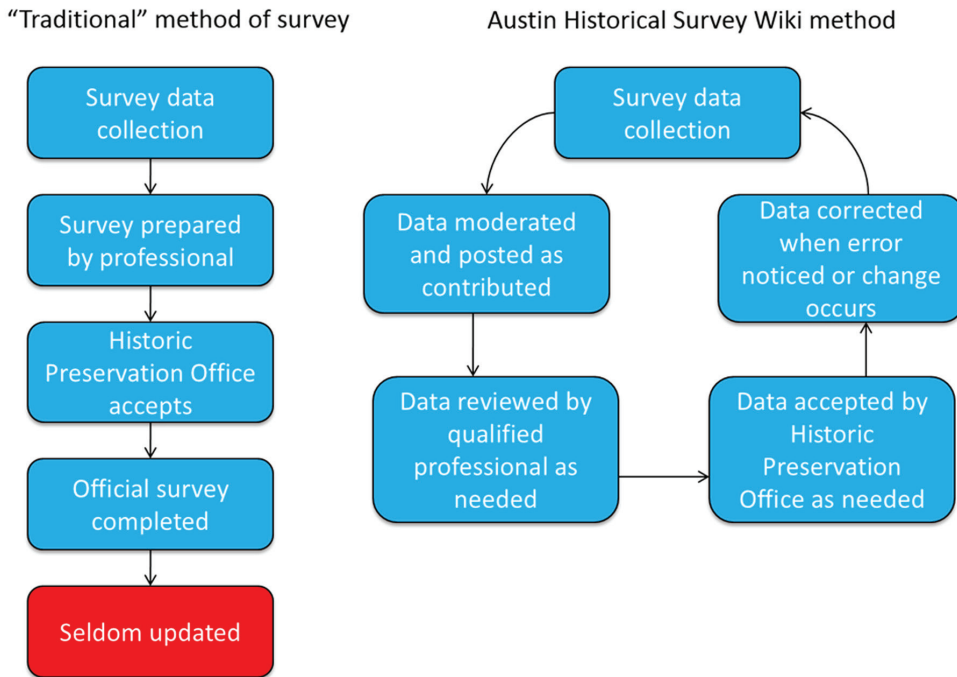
"Traditional" method of survey

Survey data collection

Survey prepared by professional

Historic Preservation Office accepts

Official survey completed

Seldom updated

Austin Historical Survey Wiki method

Survey data collection

Data moderated and posted as contributed

Data reviewed by qualified professional as needed

Data accepted by Historic Preservation Office as needed

Data corrected when error noticed or change occurs